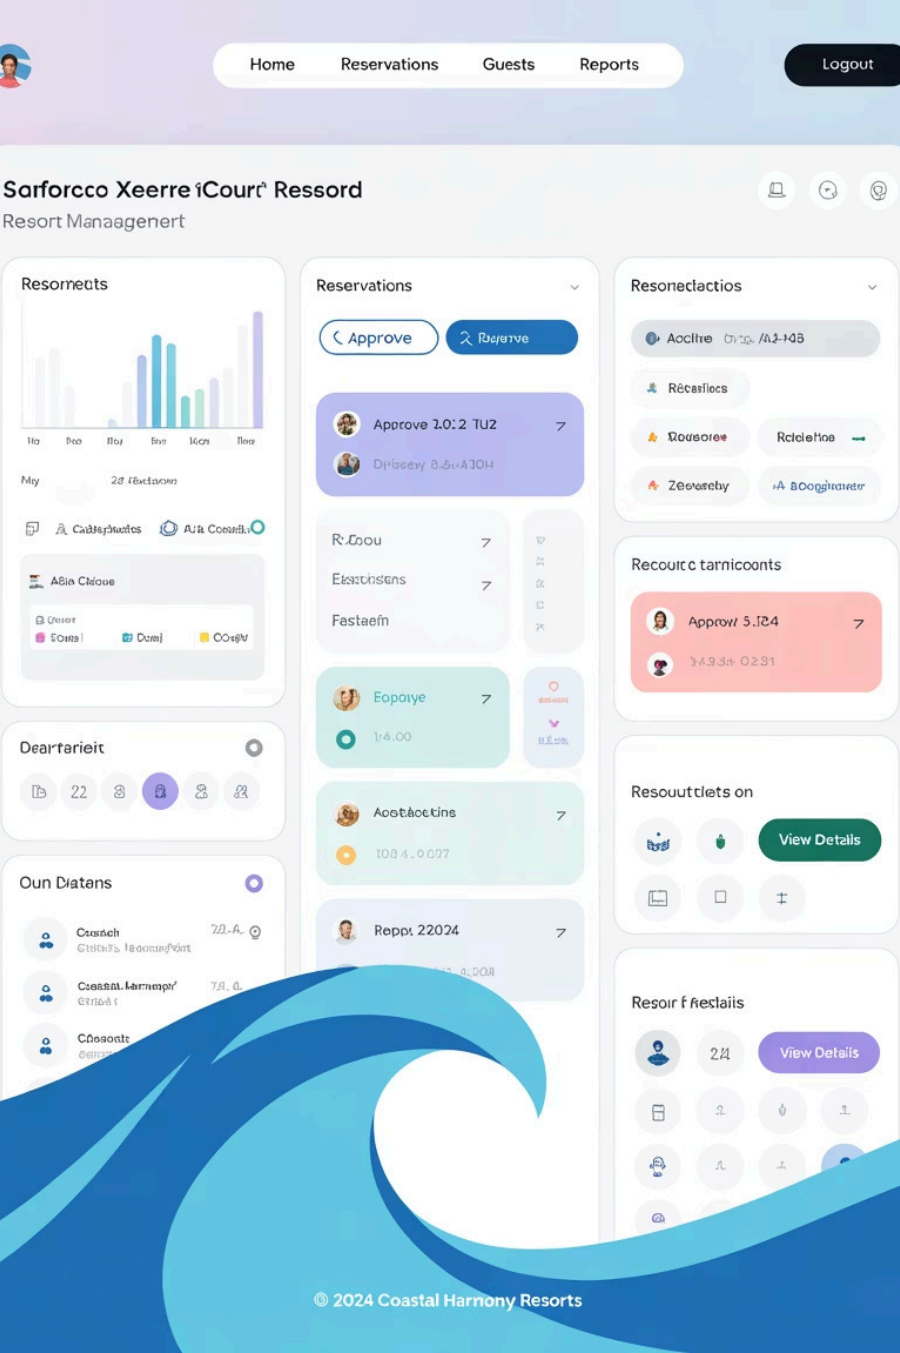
Home Reservations Guests Reports

Logout

Sarforcco Xeerre iCourt Ressord

Resort Manaagenert

Resoments

Ila Pea Ilay Bre Iaon Ilee

My 28 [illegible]

Calstsptucites Ala Comeli

Abla Clioue

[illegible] Solms Duml Coew

Deartarieit

22

Oun Diatans

Cosnch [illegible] 20.4

Cossaal Harmopr 7/1.0

Chsoodts

Reservations

Approve Rayerve

Approve 10:2 TU2

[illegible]

R Loou

Elsstolsens

Fastaeln

Eopoiye

1/4.00

Aostacectins

100 4.0027

Reppi 22024

Resonectactios

Aocltre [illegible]

Recesfiocs

Rousoroe Rcicletoe

Zeeveehy Boogiirarer

Recoutc tarnicoonts

Approw 5.124

Resouttlets on

View Details

Resoir f Reslaiis

2/4

View Details

© 2024 Coastal Harmony Resorts